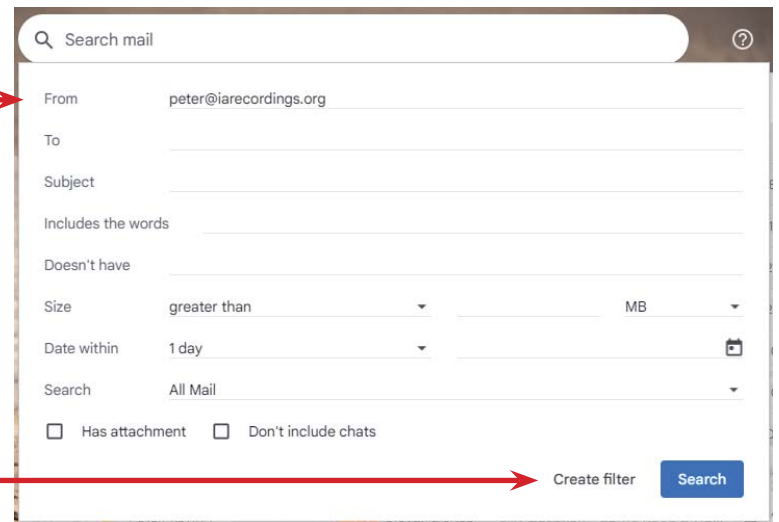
Search mail

From peter@iarecordings.org

To

Subject

Includes the words

Doesn't have

Size greater than MB

Date within 1 day

Search All Mail

Has attachment Don't include chats

Create filter Search